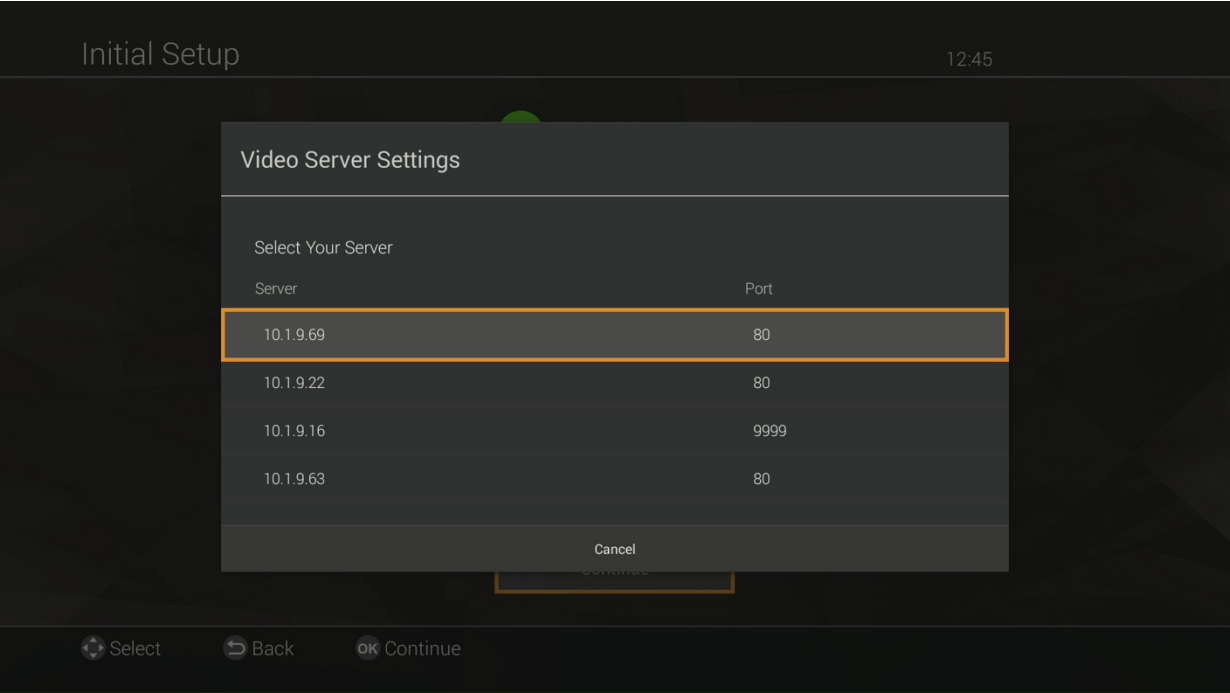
Initial Setup

12:45

Video Server Settings

Select Your Server

| Server | Port |
|---|---|
| 10.1.9.69 | 80 |
| 10.1.9.22 | 80 |
| 10.1.9.16 | 9999 |
| 10.1.9.63 | 80 |

Cancel

Select Back OK Continue